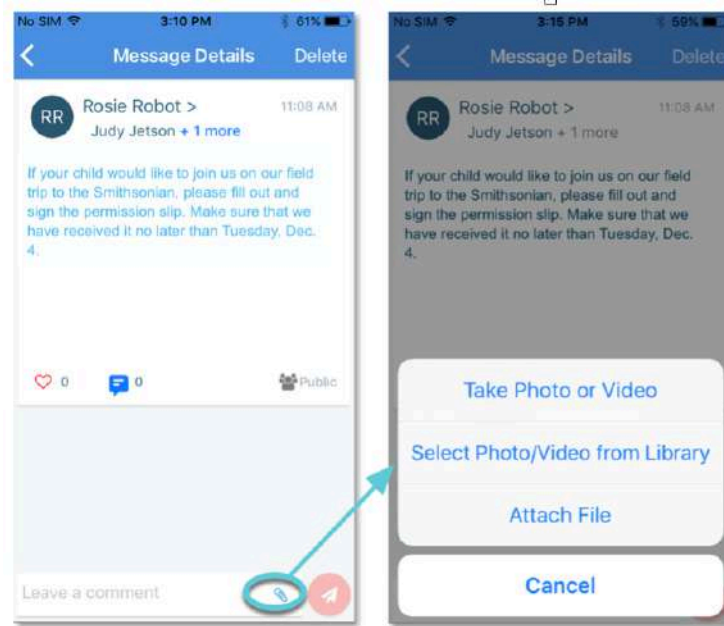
No SIM 3:10 PM 61%
Message Details Delete
RR Rosie Robot > 11:08 AM
Judy Jetson + 1 more
If your child would like to join us on our field trip to the Smithsonian, please fill out and sign the permission slip. Make sure that we have received it no later than Tuesday, Dec. 4.
0 0 Public
Leave a comment

No SIM 3:15 PM 59%
Message Details Delete
RR Rosie Robot > 11:08 AM
Judy Jetson + 1 more
If your child would like to join us on our field trip to the Smithsonian, please fill out and sign the permission slip. Make sure that we have received it no later than Tuesday, Dec. 4.
Take Photo or Video
Select Photo/Video from Library
Attach File
Cancel